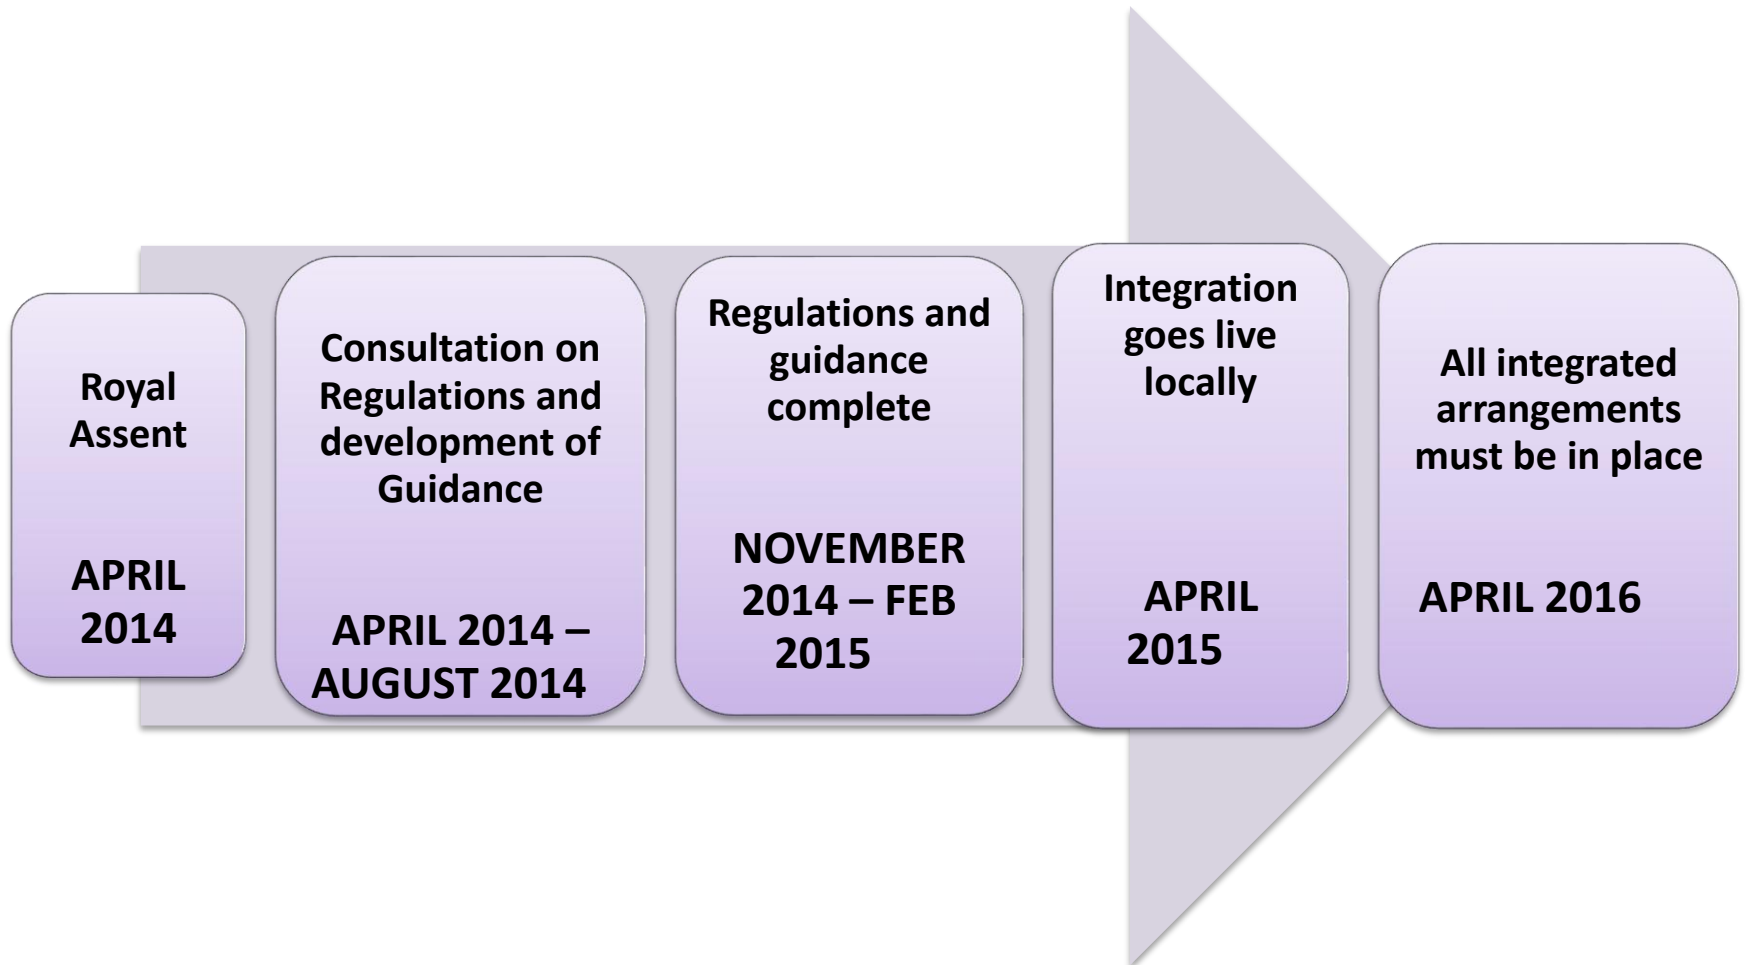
Royal Assent

APRIL 2014

Consultation on Regulations and development of Guidance

APRIL 2014 – AUGUST 2014

Regulations and guidance complete

NOVEMBER 2014 – FEB 2015

Integration goes live locally

APRIL 2015

All integrated arrangements must be in place

APRIL 2016